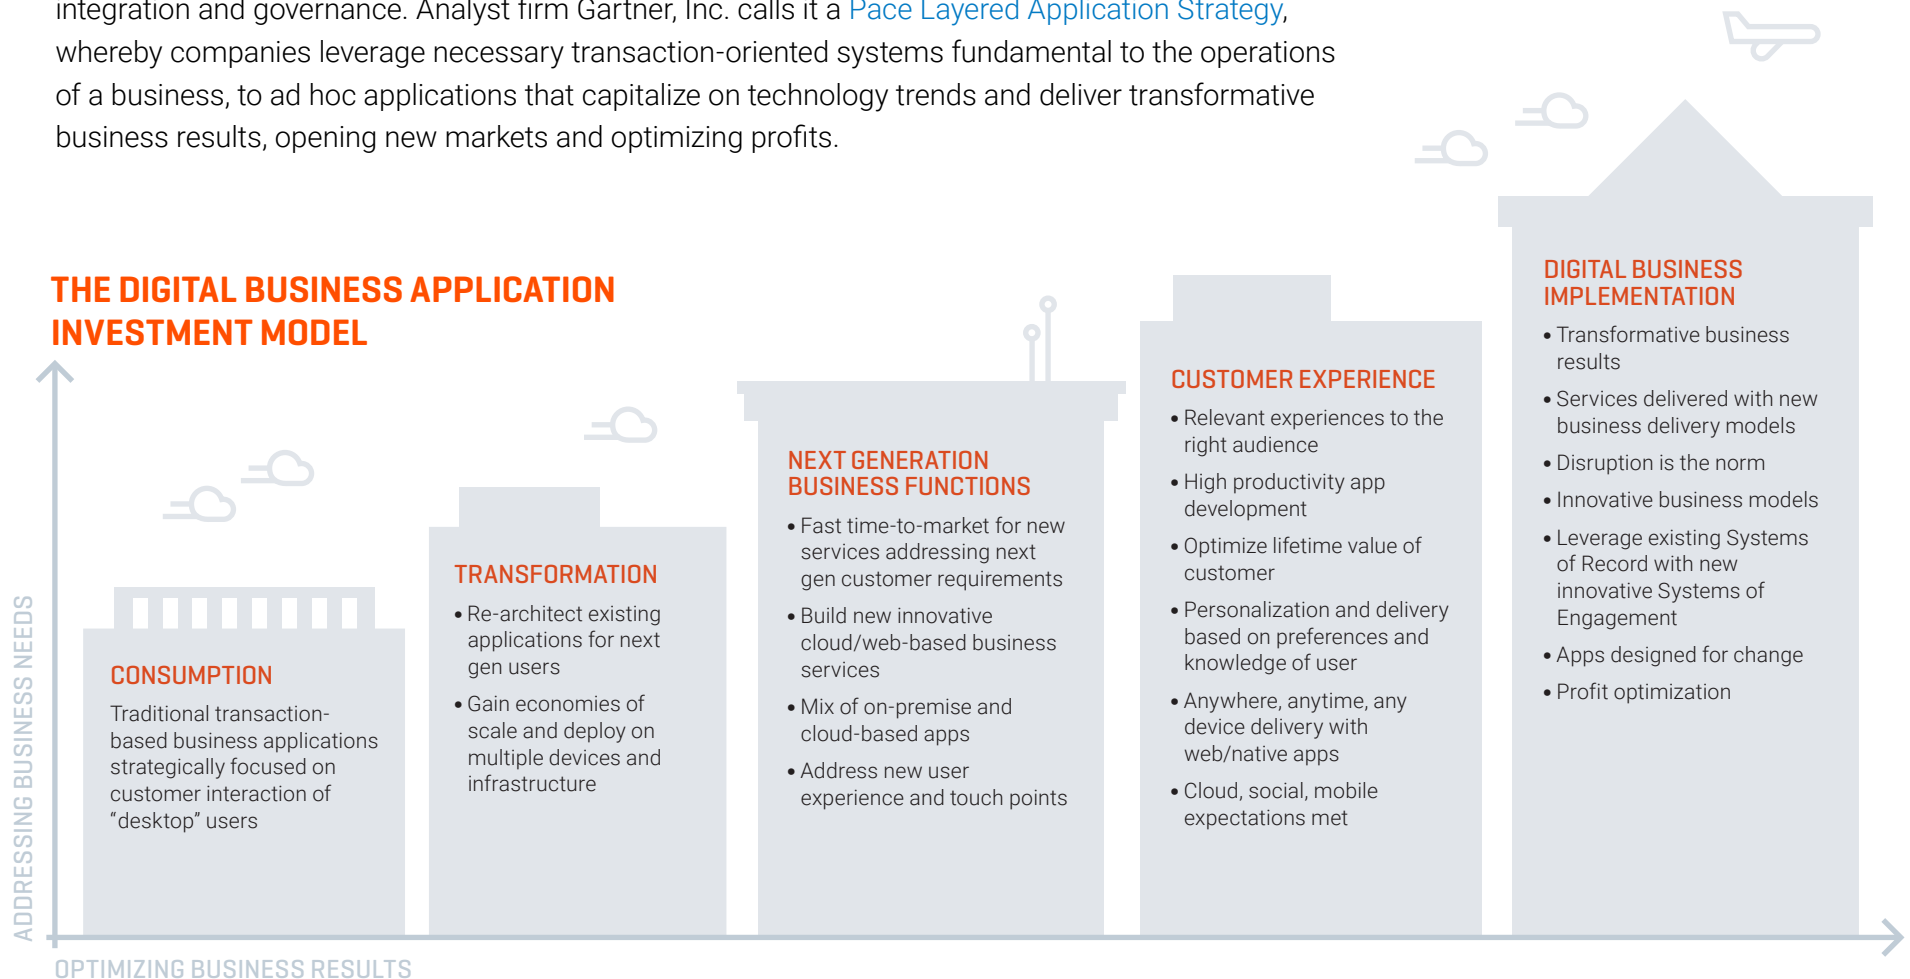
integration and governance. Analyst firm Gartner, Inc. calls it a Pace Layered Application Strategy, whereby companies leverage necessary transaction-oriented systems fundamental to the operations of a business, to ad hoc applications that capitalize on technology trends and deliver transformative business results, opening new markets and optimizing profits.

THE DIGITAL BUSINESS APPLICATION INVESTMENT MODEL

CONSUMPTION

Traditional transaction-based business applications strategically focused on customer interaction of "desktop" users

TRANSFORMATION

• Re-architect existing applications for next gen users
• Gain economies of scale and deploy on multiple devices and infrastructure

NEXT GENERATION BUSINESS FUNCTIONS

• Fast time-to-market for new services addressing next gen customer requirements
• Build new innovative cloud/web-based business services
• Mix of on-premise and cloud-based apps
• Address new user experience and touch points

CUSTOMER EXPERIENCE

• Relevant experiences to the right audience
• High productivity app development
• Optimize lifetime value of customer
• Personalization and delivery based on preferences and knowledge of user
• Anywhere, anytime, any device delivery with web/native apps
• Cloud, social, mobile expectations met

DIGITAL BUSINESS IMPLEMENTATION

• Transformative business results
• Services delivered with new business delivery models
• Disruption is the norm
• Innovative business models
• Leverage existing Systems of Record with new innovative Systems of Engagement
• Apps designed for change
• Profit optimization

ADDRESSING BUSINESS NEEDS

OPTIMIZING BUSINESS RESULTS